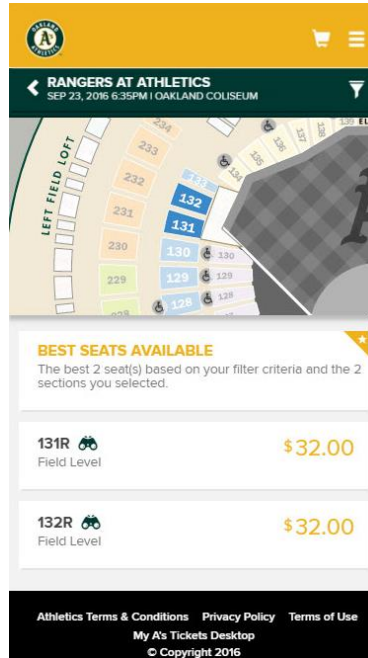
RANGERS AT ATHLETICS
SEP 23, 2016 6:35PM | OAKLAND COLISEUM

LEFT FIELD LOFT

234
233
232
231
230
229
228
132
131
130
129
128
136
135
134
137
138
139
130
129
128

BEST SEATS AVAILABLE
The best 2 seat(s) based on your filter criteria and the 2 sections you selected.

131R
Field Level
$32.00

132R
Field Level
$32.00

Athletics Terms & Conditions Privacy Policy Terms of Use
My A's Tickets Desktop
© Copyright 2016